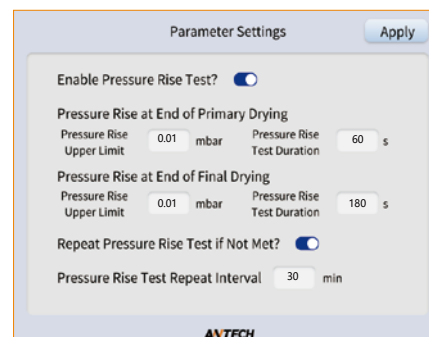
Parameter Settings

Apply

Enable Pressure Rise Test?

Pressure Rise at End of Primary Drying

Pressure Rise Upper Limit 0.01 mbar

Pressure Rise Test Duration 60 s

Pressure Rise at End of Final Drying

Pressure Rise Upper Limit 0.01 mbar

Pressure Rise Test Duration 180 s

Repeat Pressure Rise Test if Not Met?

Pressure Rise Test Repeat Interval 30 min

AYTECH